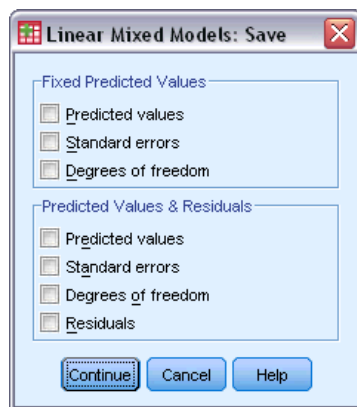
Linear Mixed Models: Save

Fixed Predicted Values
Predicted values
Standard errors
Degrees of freedom

Predicted Values & Residuals
Predicted values
Standard errors
Degrees of freedom
Residuals

Continue
Cancel
Help